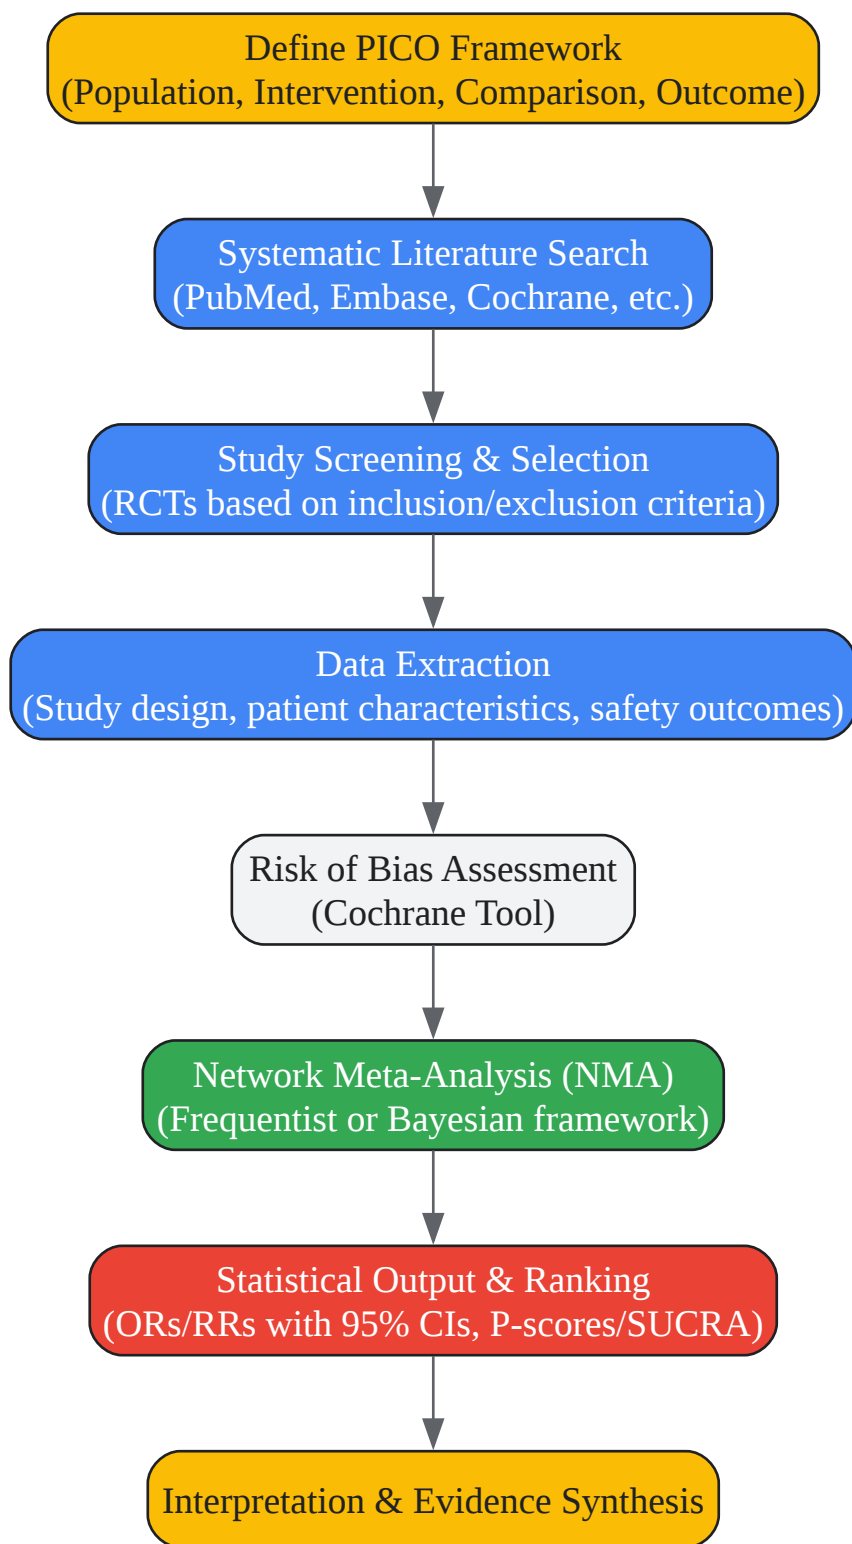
Define PICO Framework
(Population, Intervention, Comparison, Outcome)

Systematic Literature Search
(PubMed, Embase, Cochrane, etc.)

Study Screening & Selection
(RCTs based on inclusion/exclusion criteria)

Data Extraction
(Study design, patient characteristics, safety outcomes)

Risk of Bias Assessment
(Cochrane Tool)

Network Meta-Analysis (NMA)
(Frequentist or Bayesian framework)

Statistical Output & Ranking
(ORs/RRs with 95% CIs, P-scores/SUCRA)

Interpretation & Evidence Synthesis